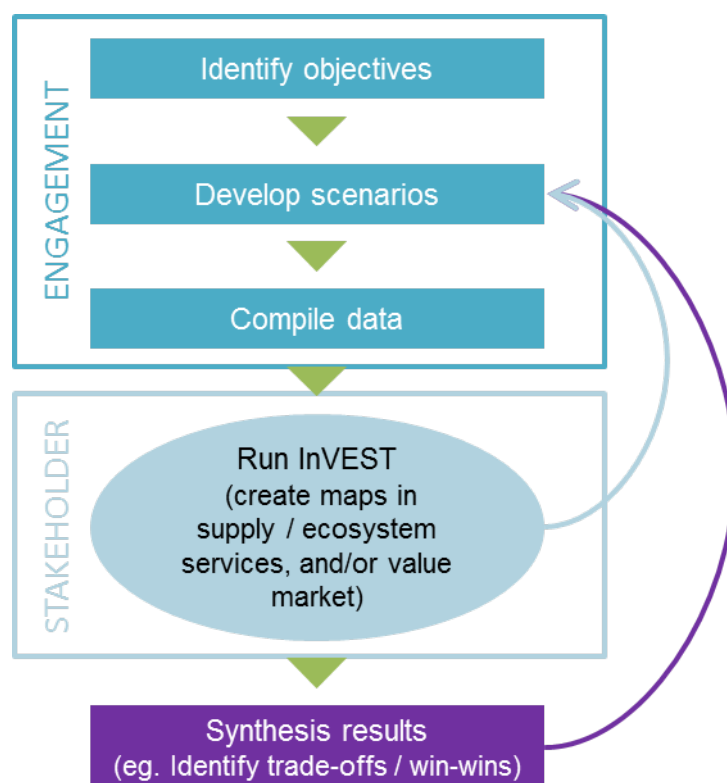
ENGAGEMENT

Identify objectives

Develop scenarios

Compile data

STAKEHOLDER

Run InVEST (create maps in supply / ecosystem services, and/or value market)

Synthesis results (eg. Identify trade-offs / win-wins)